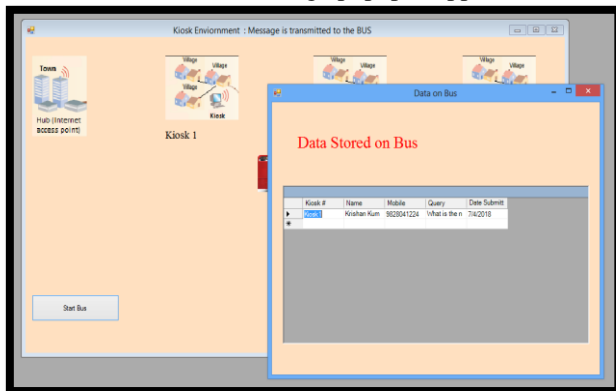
Kiosk Enviornment : Message is transmitted to the BUS

Town

Hub (Internet access point)

Village
Village
Village
Kiosk

Kiosk 1

Village
Village

Village
Village

Start Bus

Data on Bus

Data Stored on Bus

| | Kiosk # | Name | Mobile | Query | Date Submitt |
|---|---|---|---|---|---|
| ▶ | Kiosk1 | Krishan Kum | 9828041224 | What is the n | 7/4/2018 |
| * | | | | | |